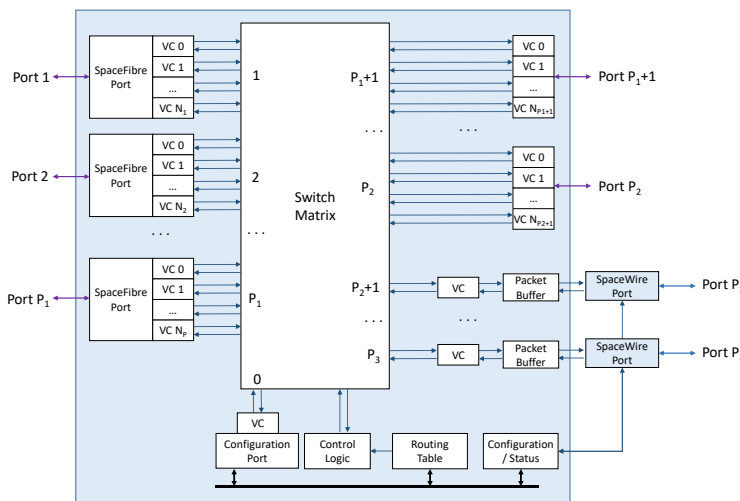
Port 1

SpaceFibre Port

VC 0
VC 1
...
VC $N_1$

Port 2

SpaceFibre Port

VC 0
VC 1
...
VC $N_2$

. . .

Port $P_1$

SpaceFibre Port

VC 0
VC 1
...
VC $N_P$

1

2

. . .

$P_1$

0

Switch Matrix

$P_1+1$

. . .

$P_2$

$P_2+1$

. . .

$P_3$

VC 0
VC 1
...
VC $N_{P1+1}$

Port $P_1+1$

. . .

VC 0
VC 1
...
VC $N_{P2+1}$

Port $P_2$

VC

Packet Buffer

SpaceWire Port

Port P

. . .

VC

Packet Buffer

SpaceWire Port

Port P

VC

Configuration Port

Control Logic

Routing Table

Configuration / Status